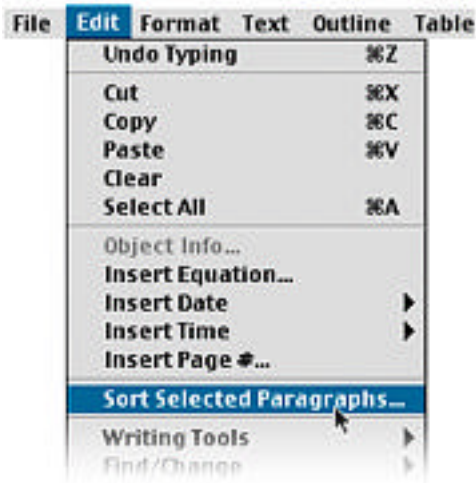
File Edit Format Text Outline Table

Undo Typing ⌘Z

Cut ⌘X
Copy ⌘C
Paste ⌘V
Clear
Select All ⌘A

Object Info...
Insert Equation...
Insert Date
Insert Time
Insert Page #...

Sort Selected Paragraphs...

Writing Tools
Find/Change